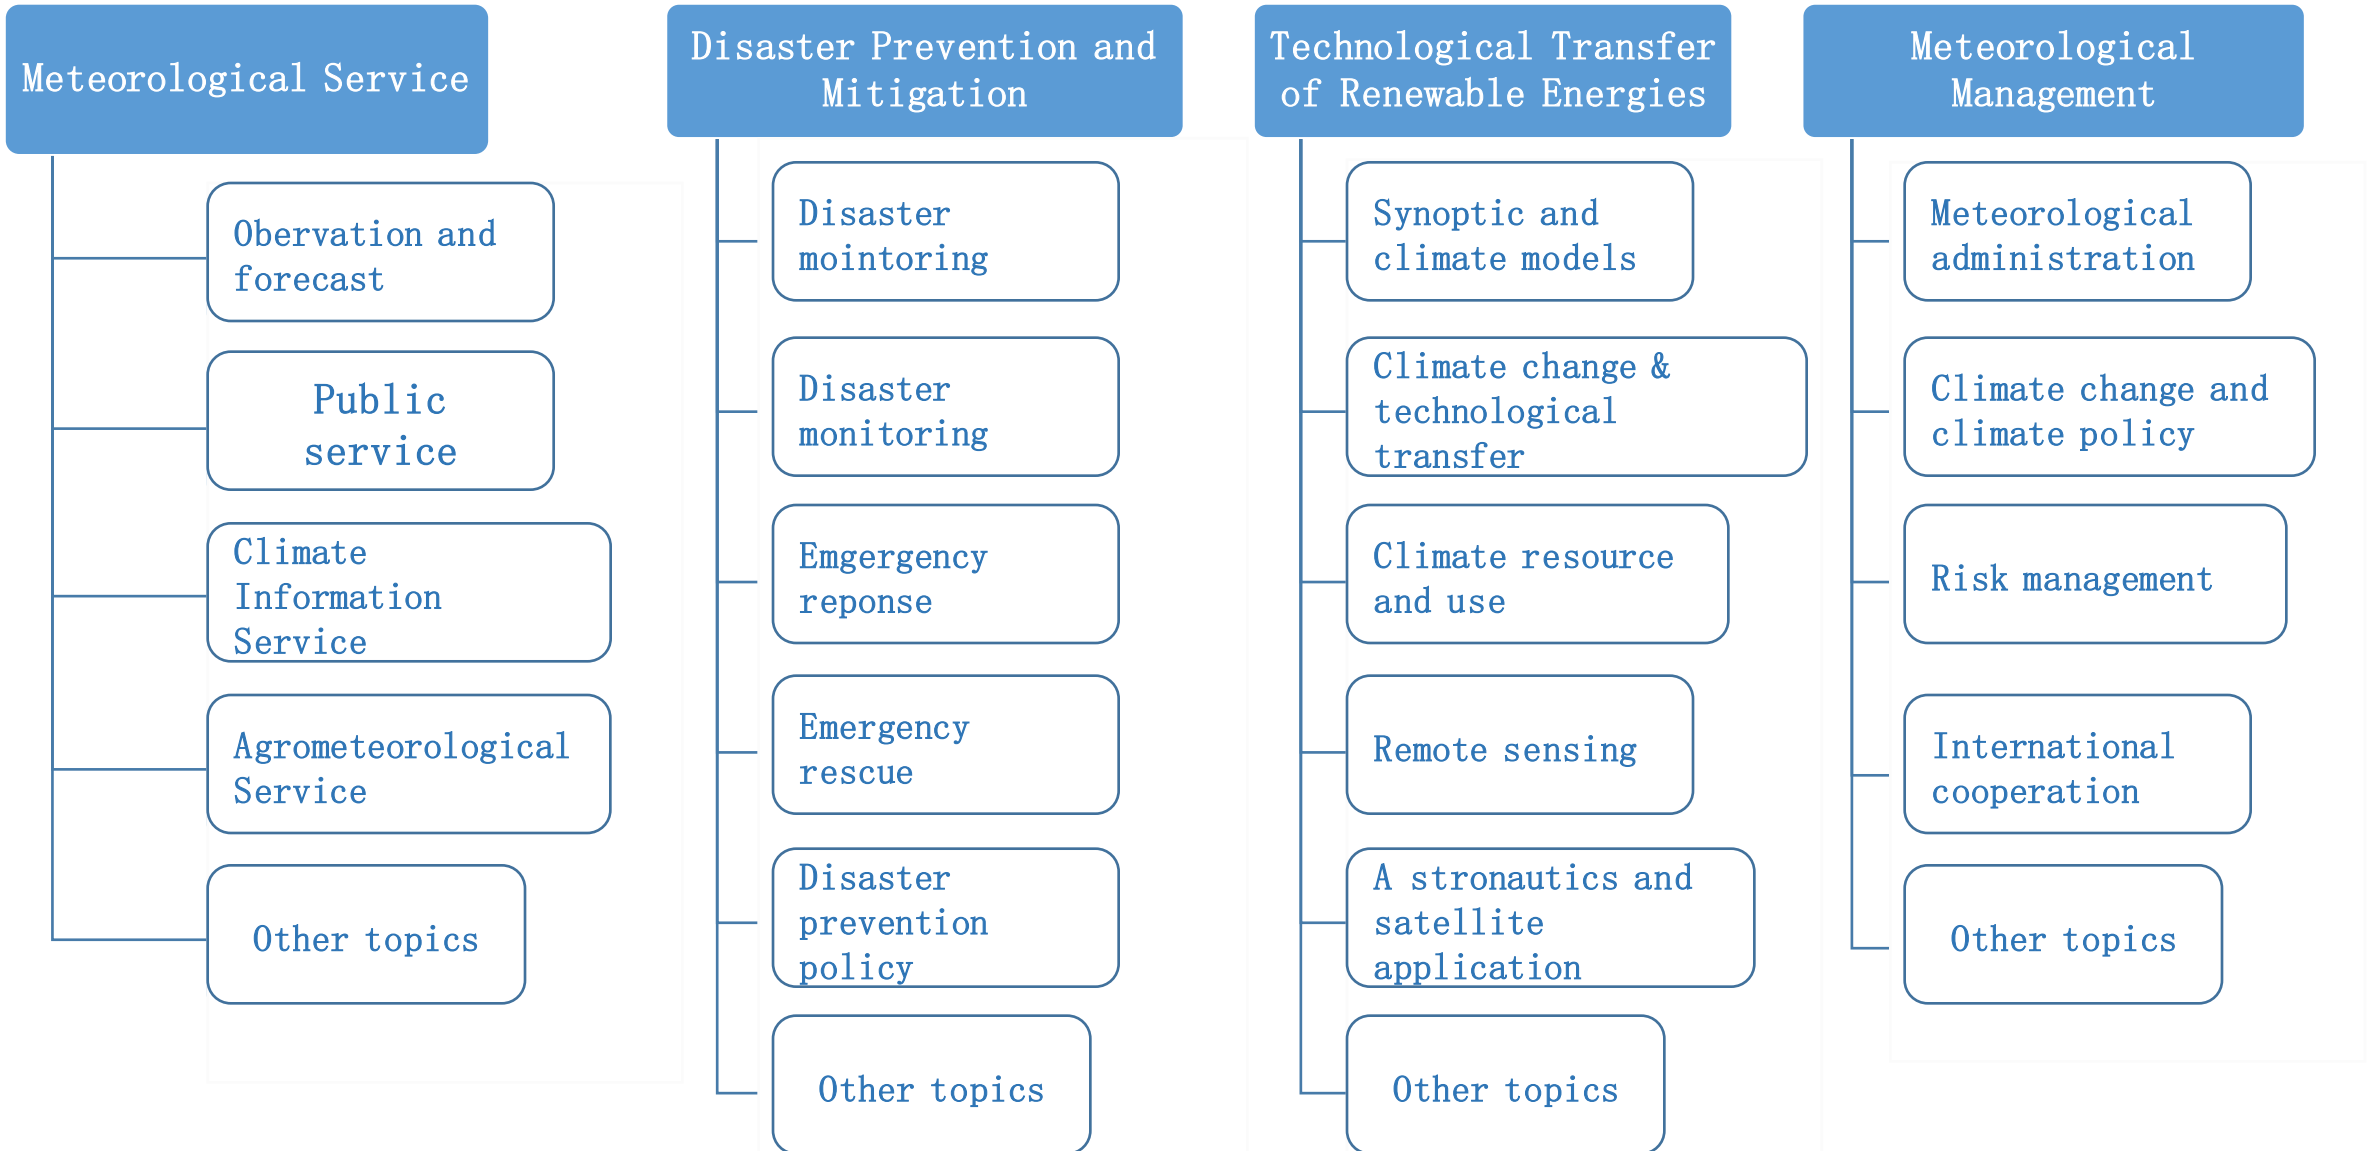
Meteorological Service

Obervation and forecast

Public service

Climate Information Service

Agrometeorological Service

Other topics

Disaster Prevention and Mitigation

Disaster mointoring

Disaster monitoring

Emggergency reponse

Emergency rescue

Disaster prevention policy

Other topics

Technological Transfer of Renewable Energies

Synoptic and climate models

Climate change & technological transfer

Climate resource and use

Remote sensing

A stronautics and satellite application

Other topics

Meteorological Management

Meteorological administration

Climate change and climate policy

Risk management

International cooperation

Other topics